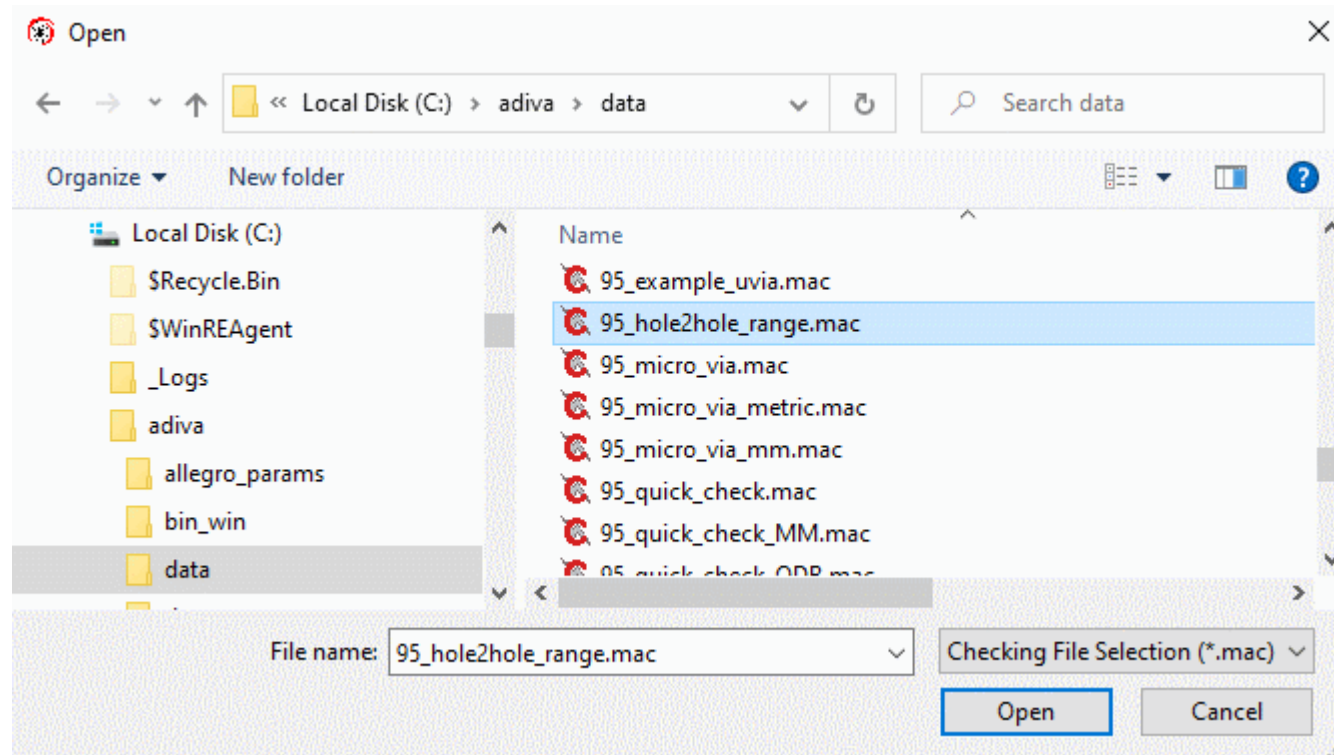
Open

« Local Disk (C:) › adiva › data

Search data

Organize ▾ New folder

Local Disk (C:)
$Recycle.Bin
$WinREAgent
_Logs
adiva
allegro_params
bin_win
data

Name
95_example_uvia.mac
95_hole2hole_range.mac
95_micro_via.mac
95_micro_via_metric.mac
95_micro_via_mm.mac
95_quick_check.mac
95_quick_check_MM.mac
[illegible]

File name: 95_hole2hole_range.mac
Checking File Selection (*.mac)

Open
Cancel